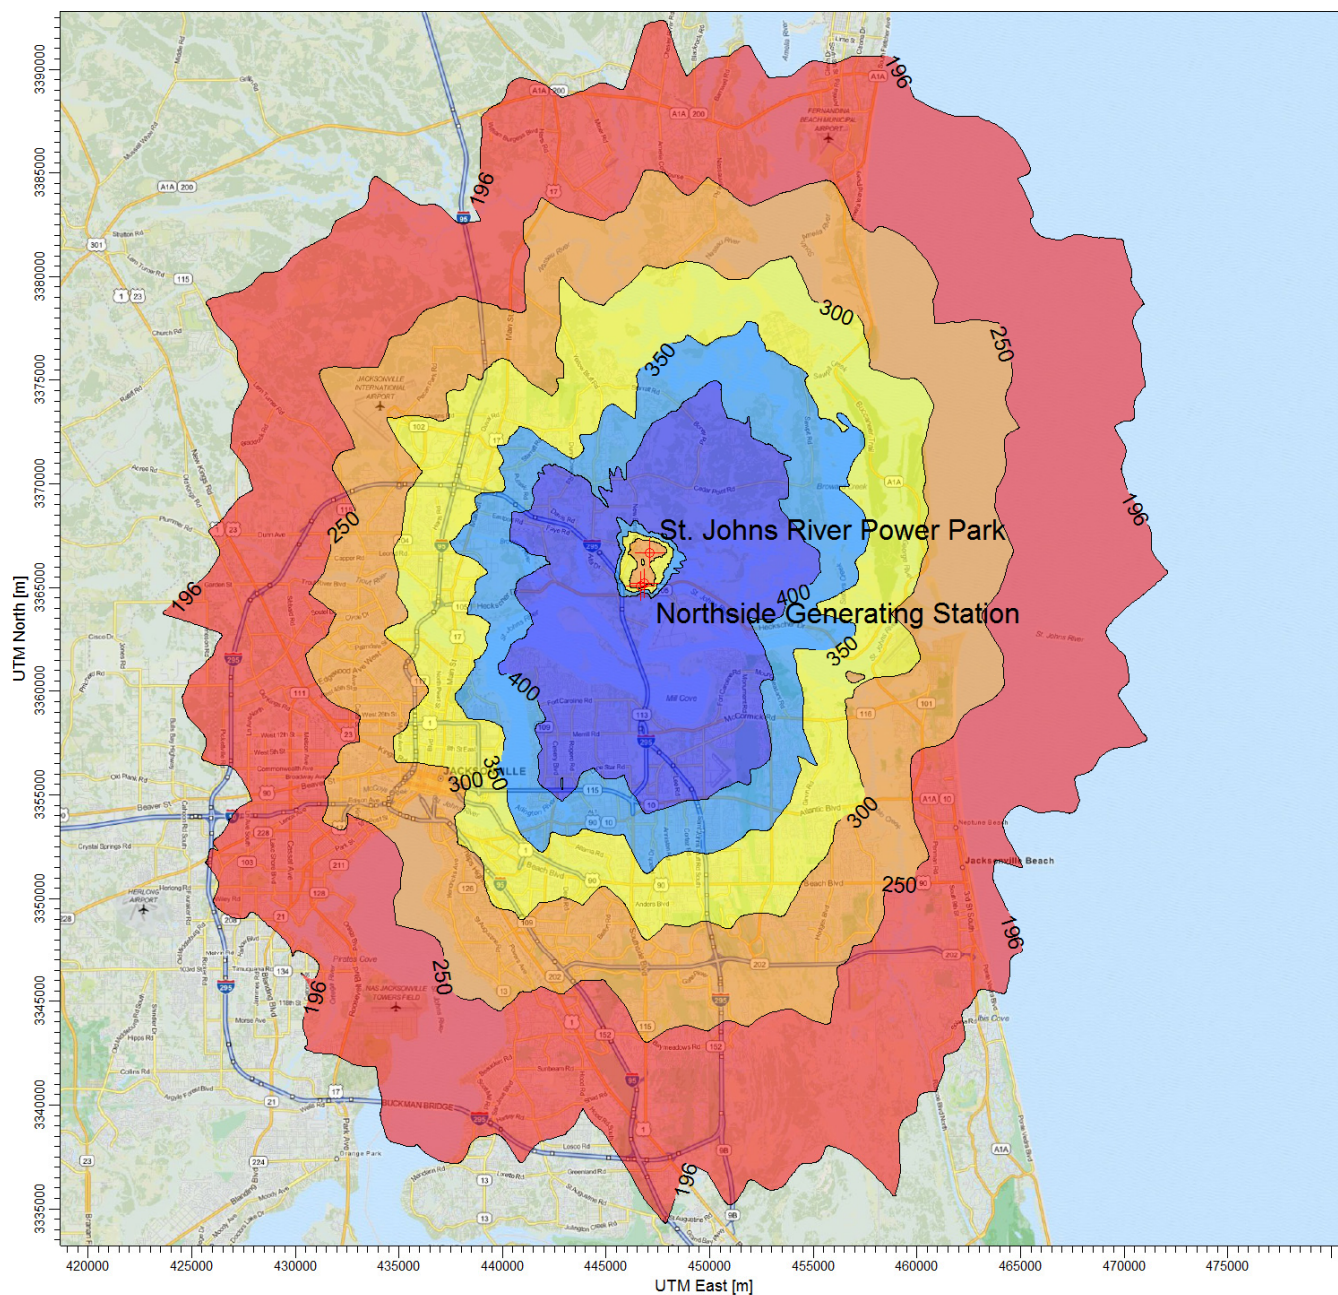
St. Johns River Power Park

Northside Generating Station

196
196
196
196
196
196
250
250
250
250
300
300
300
350
350
350
400
400

UTM North [m]

3390000
3385000
3380000
3375000
3370000
3365000
3360000
3355000
3350000
3345000
3340000
3335000

UTM East [m]

420000
425000
430000
435000
440000
445000
450000
455000
460000
465000
470000
475000

JACKSONVILLE INTERNATIONAL AIRPORT
FERNANDINA BEACH MUNICIPAL AIRPORT
HERLONG AIRPORT
NAS JACKSONVILLE TOWERS FIELD
BUCKMAN BRIDGE
Jacksonville Beach
JACKSONVILLE